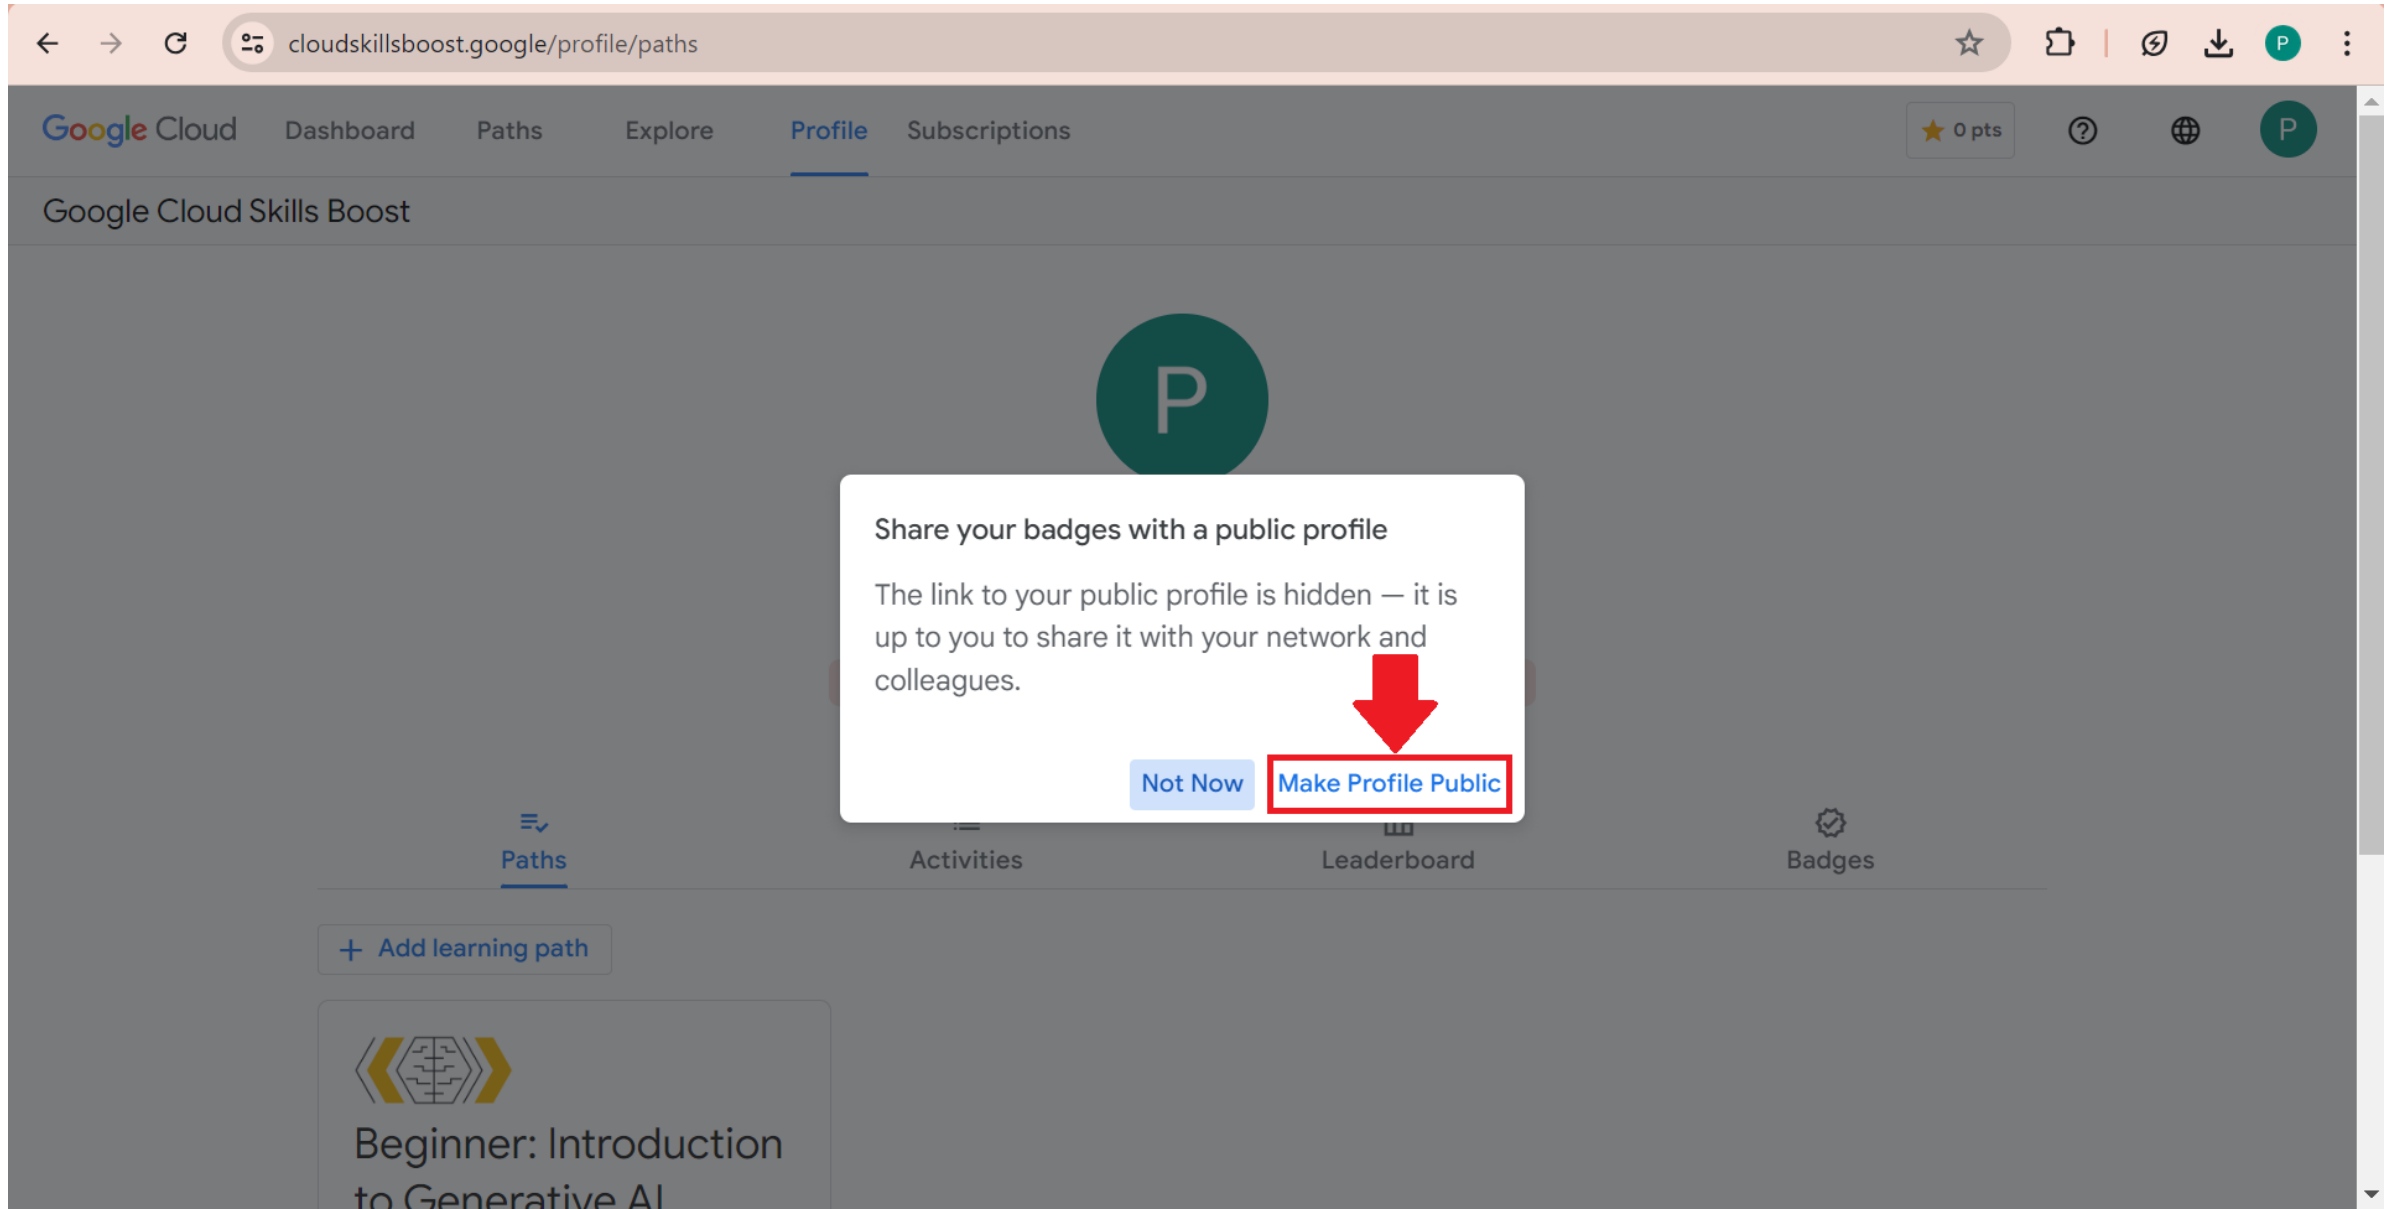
cloudskillsboost.google/profile/paths

P

Google Cloud Dashboard Paths Explore Profile Subscriptions

0 pts

P

Google Cloud Skills Boost

P

Share your badges with a public profile

The link to your public profile is hidden — it is up to you to share it with your network and colleagues.

Not Now Make Profile Public

Paths Activities Leaderboard Badges

+ Add learning path

Beginner: Introduction to Generative AI